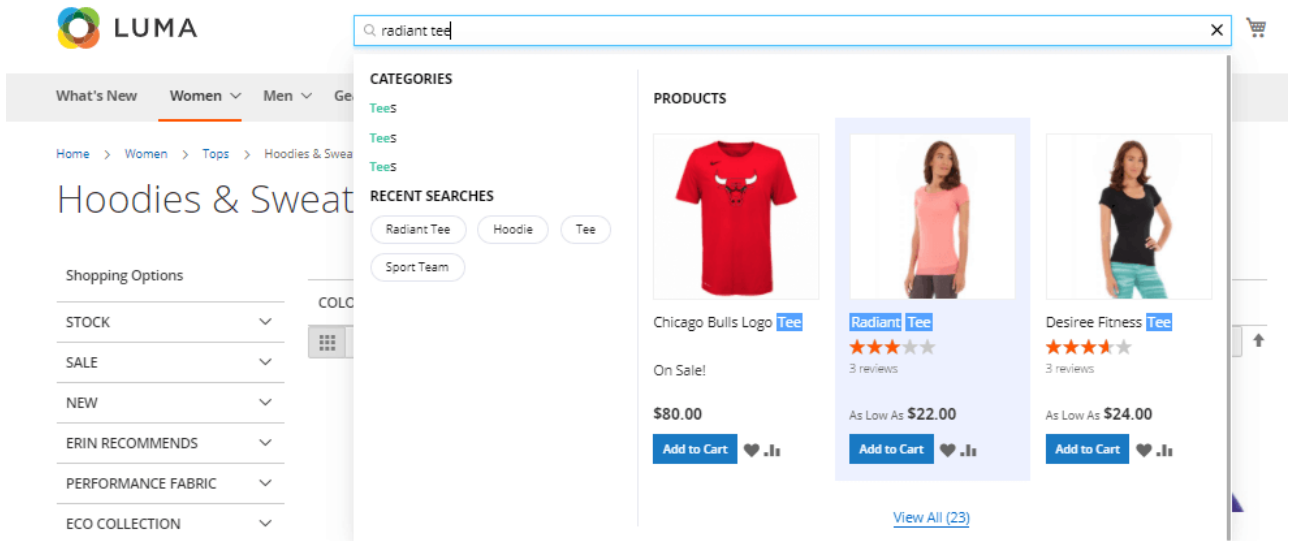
LUMA

radiant tee

What's New Women Men Ge

Home > Women > Tops > Hoodies & Swea

Hoodies & Sweat

Shopping Options

STOCK
SALE
NEW
ERIN RECOMMENDS
PERFORMANCE FABRIC
ECO COLLECTION

COLO

CATEGORIES
Tees
Tees
Tees

RECENT SEARCHES
Radiant Tee
Hoodie
Tee
Sport Team

PRODUCTS

Chicago Bulls Logo Tee
On Sale!
$80.00
Add to Cart

Radiant Tee
3 reviews
As Low As $22.00
Add to Cart

Desiree Fitness Tee
3 reviews
As Low As $24.00
Add to Cart

View All (23)